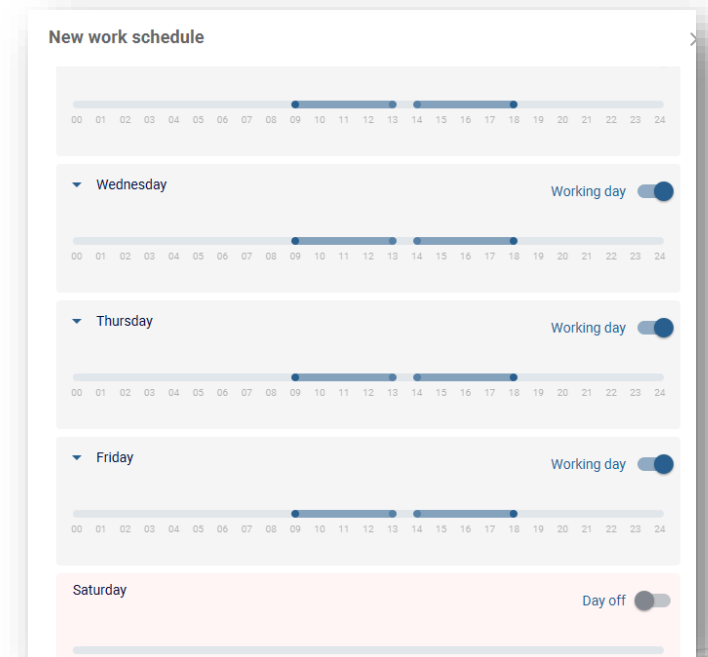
New work schedule

×

00 01 02 03 04 05 06 07 08 09 10 11 12 13 14 15 16 17 18 19 20 21 22 23 24

Wednesday

Working day

00 01 02 03 04 05 06 07 08 09 10 11 12 13 14 15 16 17 18 19 20 21 22 23 24

Thursday

Working day

00 01 02 03 04 05 06 07 08 09 10 11 12 13 14 15 16 17 18 19 20 21 22 23 24

Friday

Working day

00 01 02 03 04 05 06 07 08 09 10 11 12 13 14 15 16 17 18 19 20 21 22 23 24

Saturday

Day off